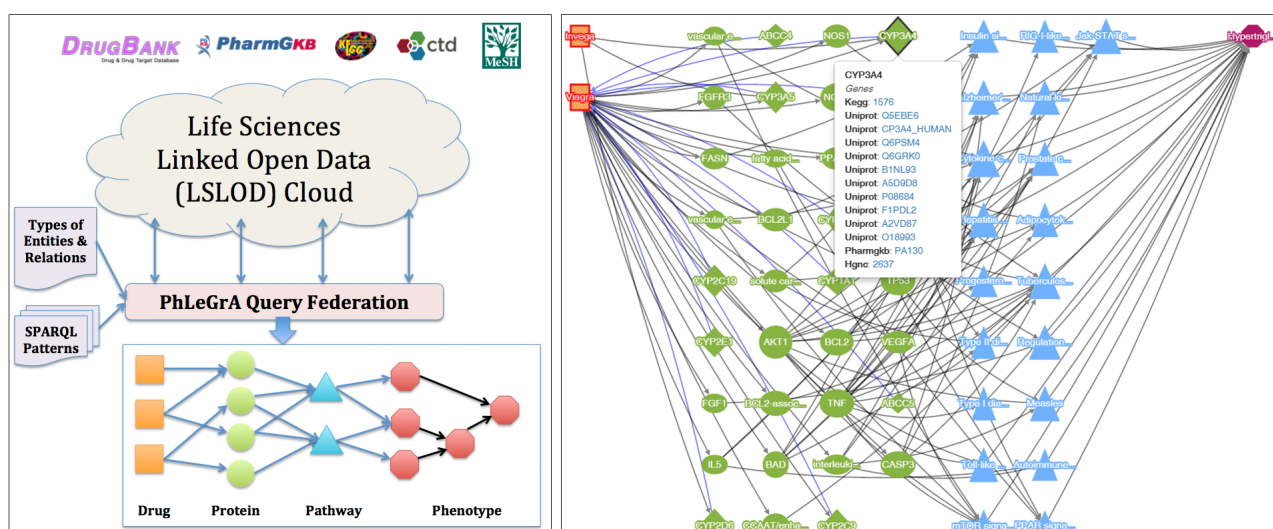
DRUGBANK
Drug & Drug Target Database
PharmGKB
KEGG
ctd
MeSH

Life Sciences Linked Open Data (LSLOD) Cloud

Types of Entities & Relations

SPARQL Patterns

PhLeGrA Query Federation

Drug
Protein
Pathway
Phenotype

Invega
Viagra
vascular_e...
ABCC4
NOS1
CYP3A4
Insulin si...
RIG-I-like...
Jak-STAT s...
Hypertrigl...
EGFR3
CYP3A5
NO
FASN
fatty acid...
PPA
vascular_e...
BCL2L1
CY
CYP2C19
solute car...
CYP1A1
TP53
CYP2E1
AKT1
BCL2
VEGFA
FGF1
BCL2-asso...
TNF
ABCC5
IL5
BAD
interleuki...
CASP3
CYP2D6
CCAAT/enha...
CYP2C9
Alzheimer...
Natural ki...
Cytokine-c...
Prostate C...
Hepatitis...
Adipocytok...
Progestero...
Tuberculos...
Type II di...
Regulation...
Type I dia...
Measles
Toll-like...
Autoimmune...
mTOR signa...
PPAR signa...

CYP3A4
Genes
Kegg: 1576
Uniprot: Q5EBE6
Uniprot: CP3A4_HUMAN
Uniprot: Q6PSM4
Uniprot: Q6GRK0
Uniprot: B1NL93
Uniprot: A5D9D8
Uniprot: P08684
Uniprot: F1PDL2
Uniprot: A2VD87
Uniprot: O18993
Pharmgkb: PA130
Hgnc: 2637